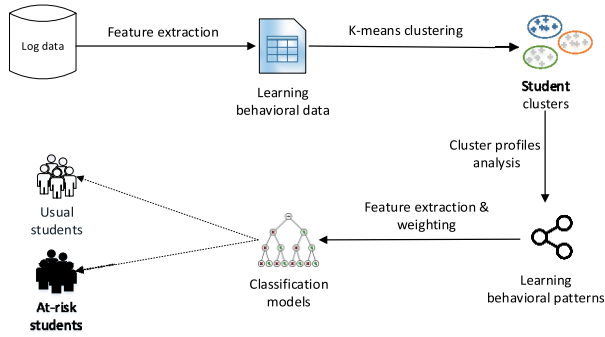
Log data

Feature extraction

Learning behavioral data

K-means clustering

Student clusters

Cluster profiles analysis

Learning behavioral patterns

Feature extraction & weighting

Classification models

Usual students

At-risk students